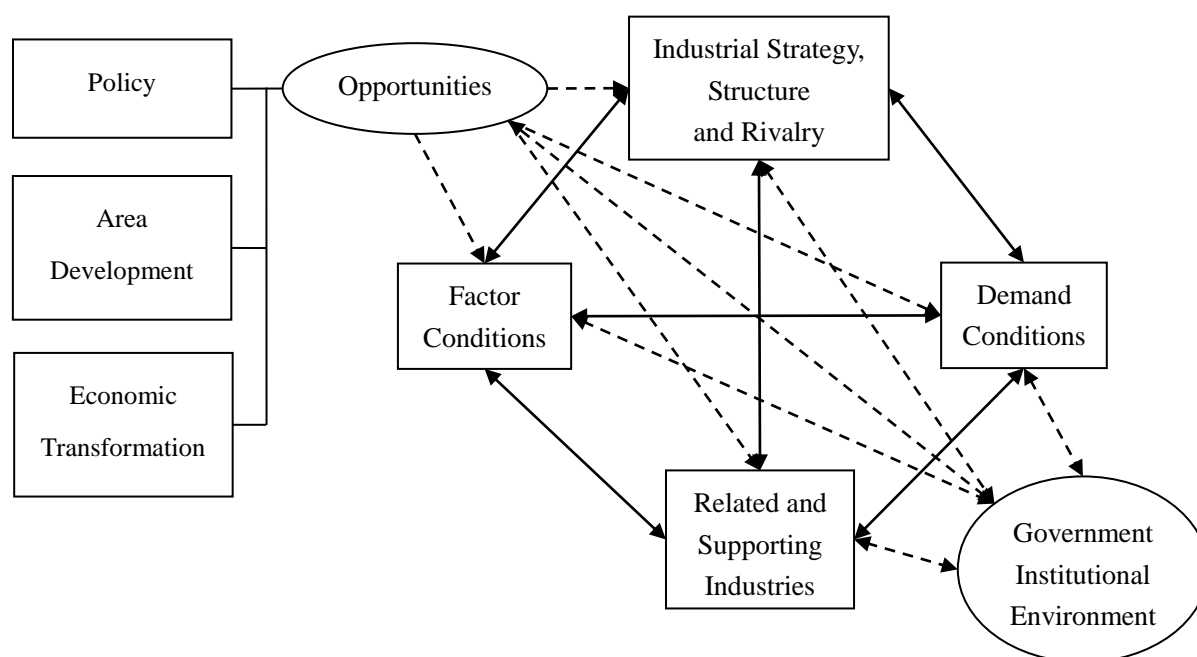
Policy

Area Development

Economic Transformation

Opportunities

Industrial Strategy, Structure and Rivalry

Factor Conditions

Demand Conditions

Related and Supporting Industries

Government Institutional Environment